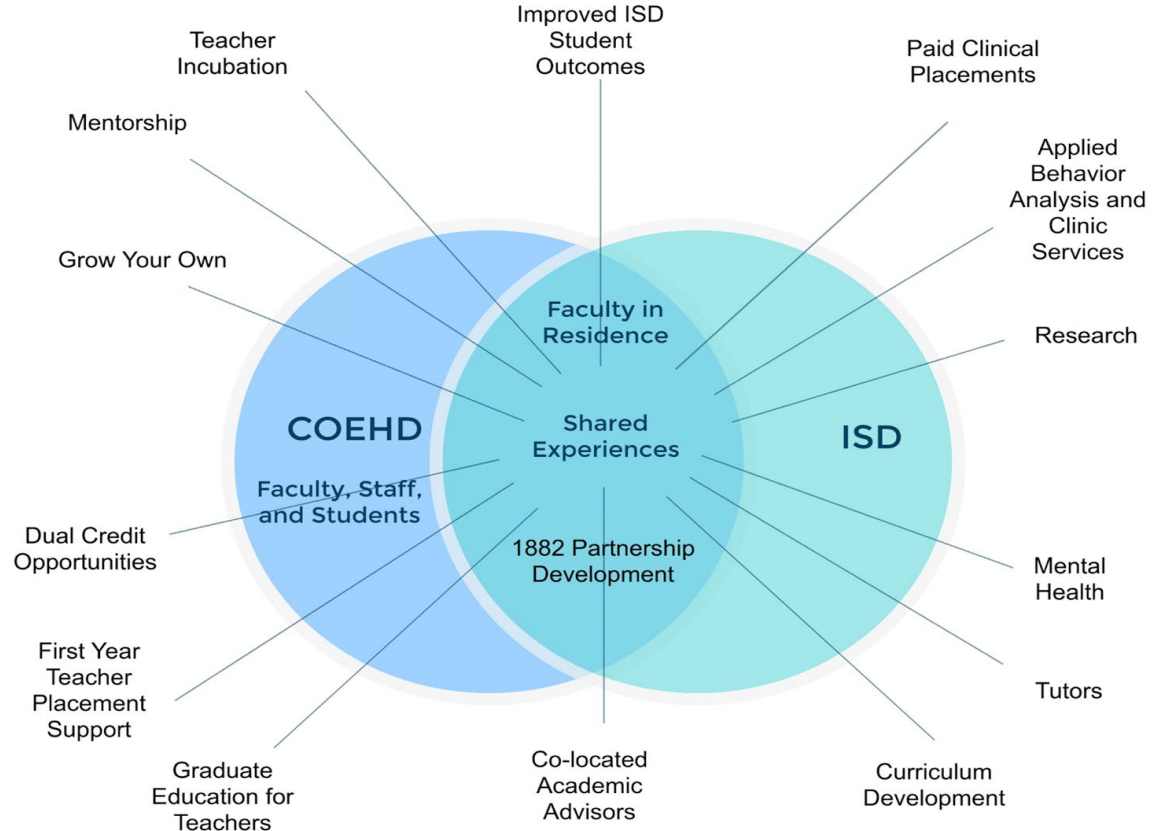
Improved ISD Student Outcomes

Teacher Incubation

Paid Clinical Placements

Mentorship

Applied Behavior Analysis and Clinic Services

Grow Your Own

Faculty in Residence

Research

COEHD

Shared Experiences

ISD

Faculty, Staff, and Students

Dual Credit Opportunities

1882 Partnership Development

Mental Health

First Year Teacher Placement Support

Tutors

Graduate Education for Teachers

Co-located Academic Advisors

Curriculum Development